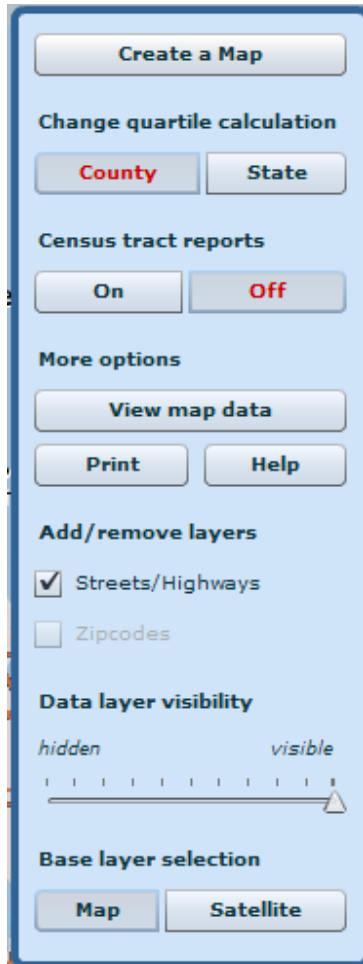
Create a Map

Change quartile calculation

County | State

Census tract reports

On | Off

More options

View map data

Print | Help

Add/remove layers

Streets/Highways

Zipcodes

Data layer visibility

hidden | visible

Base layer selection

Map | Satellite